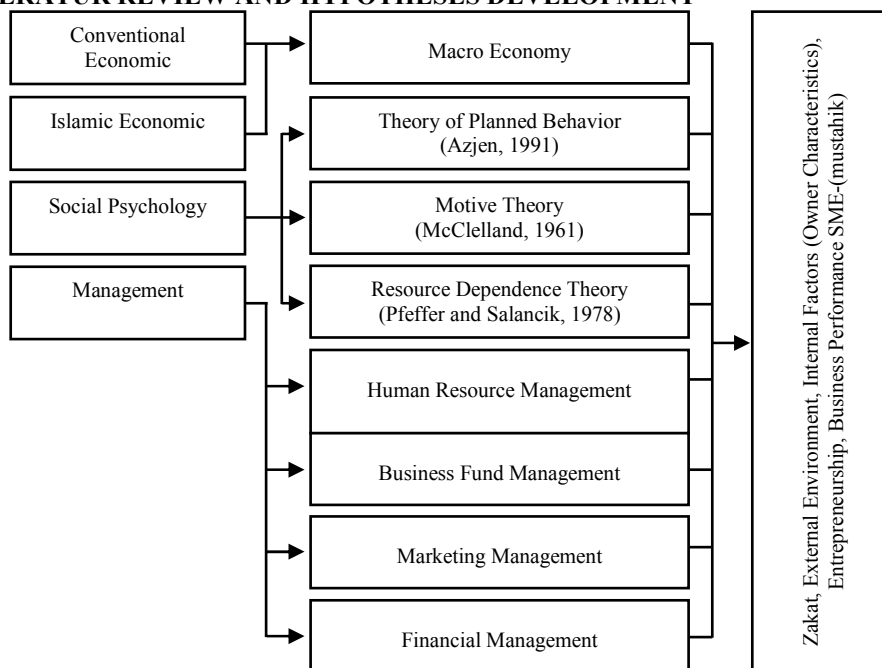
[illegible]ERATUR REVIEW AND HYPOTHESES DEVELOPMENT

Conventional Economic

Islamic Economic

Social Psychology

Management

Macro Economy

Theory of Planned Behavior (Azjen, 1991)

Motive Theory (McClelland, 1961)

Resource Dependence Theory (Pfeffer and Salancik, 1978)

Human Resource Management

Business Fund Management

Marketing Management

Financial Management

Zakat, External Environment, Internal Factors (Owner Characteristics), Entrepreneurship, Business Performance SME-(mustahik)